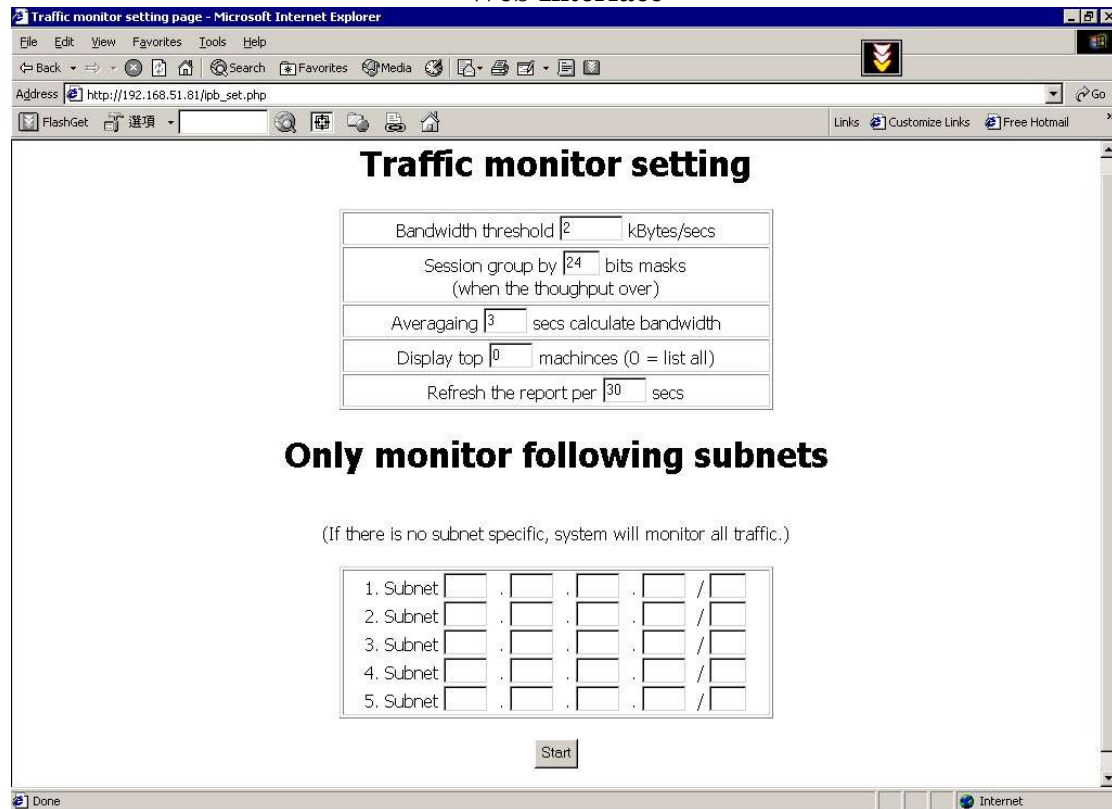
Web Interface

Traffic monitor setting page - Microsoft Internet Explorer

File Edit View Favorites Tools Help

Back Search Favorites Media

Address http://192.168.51.81/ipb_set.php

Go

FlashGet 選項

Links Customize Links Free Hotmail

Traffic monitor setting

| |
|---|
| Bandwidth threshold 2 kBytes/secs |
| Session group by 24 bits masks (when the thoughput over) |
| Averagaing 3 secs calculate bandwidth |
| Display top 0 machinces (0 = list all) |
| Refresh the report per 30 secs |

Only monitor following subnets

(If there is no subnet specific, system will monitor all traffic.)

1. Subnet . . . /
2. Subnet . . . /
3. Subnet . . . /
4. Subnet . . . /
5. Subnet . . . /

Start

Done

Internet